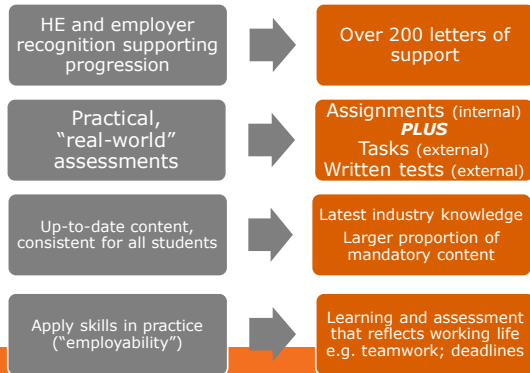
HE and employer recognition supporting progression

Over 200 letters of support

Practical, "real-world" assessments

Assignments (internal)
*PLUS*
Tasks (external)
Written tests (external)

Up-to-date content, consistent for all students

Latest industry knowledge
Larger proportion of mandatory content

Apply skills in practice ("employability")

Learning and assessment that reflects working life e.g. teamwork; deadlines